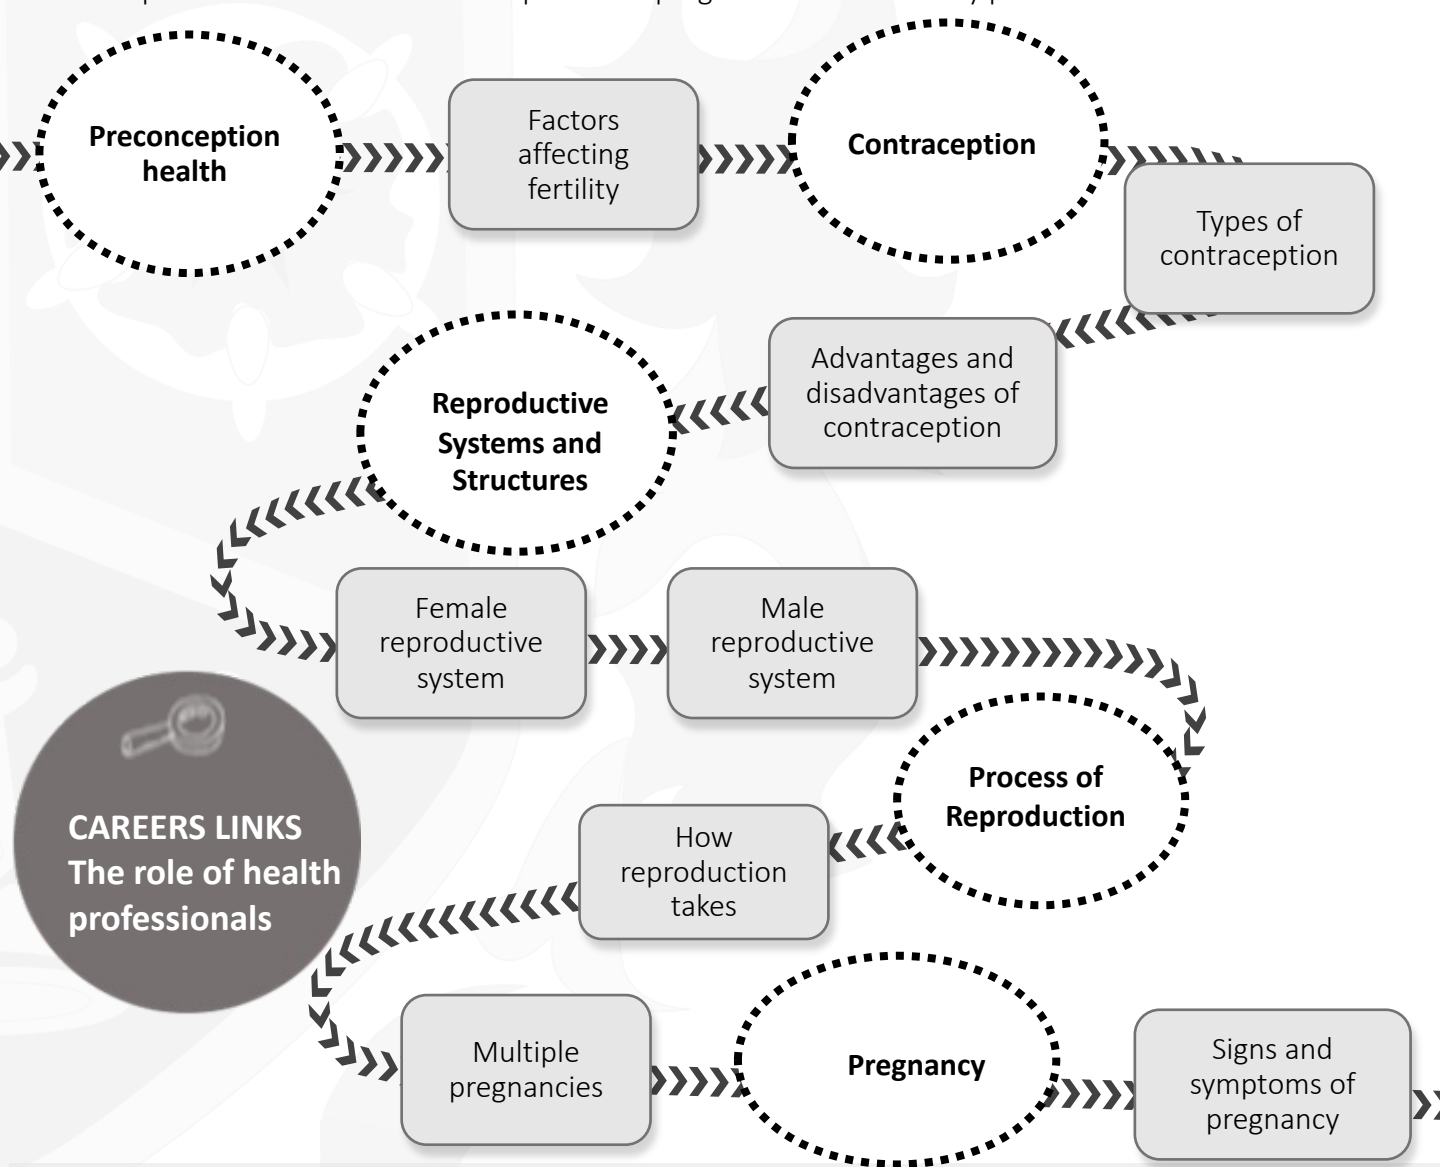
Preconception health

Factors affecting fertility

Contraception

Types of contraception

Advantages and disadvantages of contraception

Reproductive Systems and Structures

Female reproductive system

Male reproductive system

Process of Reproduction

How reproduction takes

CAREERS LINKS The role of health professionals

Multiple pregnancies

Pregnancy

Signs and symptoms of pregnancy